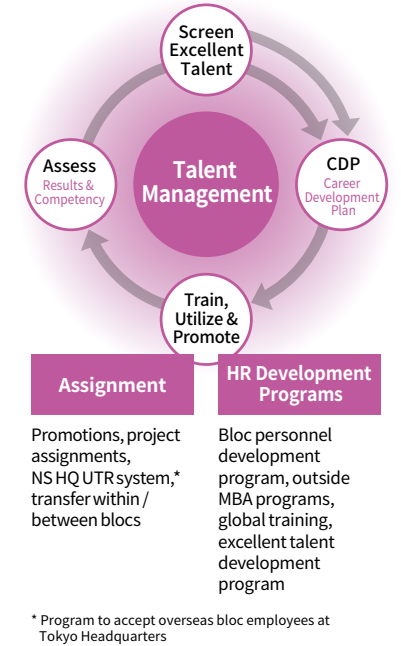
Screen Excellent Talent

Talent Management

CDP
Career Development Plan

Assess
Results & Competency

Train, Utilize & Promote

Assignment

Promotions, project assignments, NS HQ UTR system,* transfer within / between blocs

HR Development Programs

Bloc personnel development program, outside MBA programs, global training, excellent talent development program

* Program to accept overseas bloc employees at Tokyo Headquarters